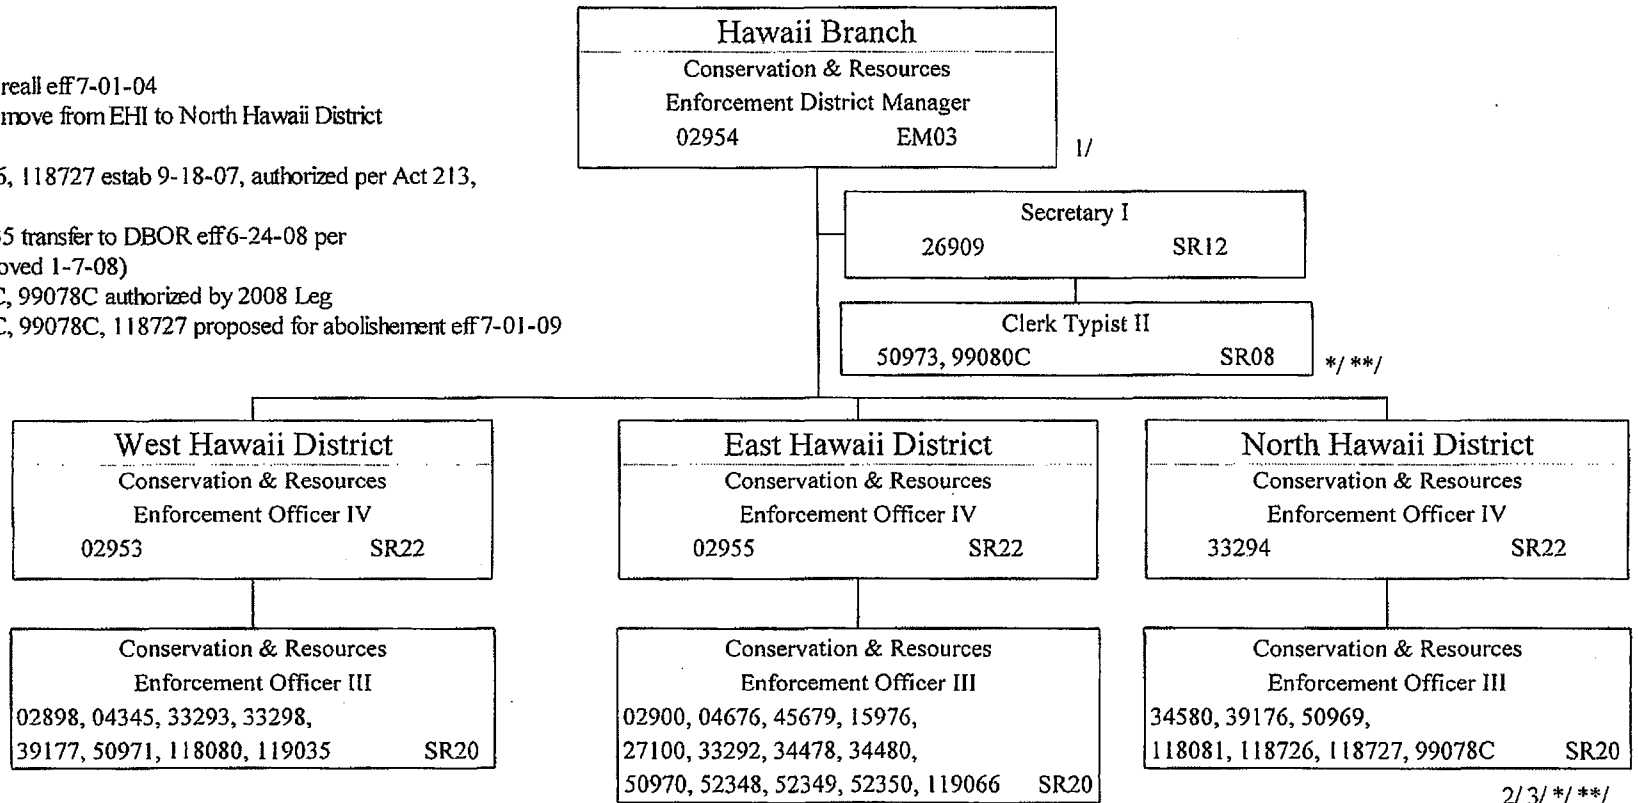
reall eff 7-01-04
move from EHI to North Hawaii District

5, 118727 estab 9-18-07, authorized per Act 213,

5 transfer to DBOR eff 6-24-08 per
oved 1-7-08)
C, 99078C authorized by 2008 Leg
C, 99078C, 118727 proposed for abolishement eff 7-01-09

Hawaii Branch
Conservation & Resources
Enforcement District Manager
02954 EM03
1/

Secretary I
26909 SR12

Clerk Typist II
50973, 99080C SR08
*/ **/

West Hawaii District
Conservation & Resources
Enforcement Officer IV
02953 SR22

East Hawaii District
Conservation & Resources
Enforcement Officer IV
02955 SR22

North Hawaii District
Conservation & Resources
Enforcement Officer IV
33294 SR22

Conservation & Resources
Enforcement Officer III
02898, 04345, 33293, 33298,
39177, 50971, 118080, 119035 SR20

Conservation & Resources
Enforcement Officer III
02900, 04676, 45679, 15976,
27100, 33292, 34478, 34480,
50970, 52348, 52349, 52350, 119066 SR20

Conservation & Resources
Enforcement Officer III
34580, 39176, 50969,
118081, 118726, 118727, 99078C SR20

2/ 3/ */ **/